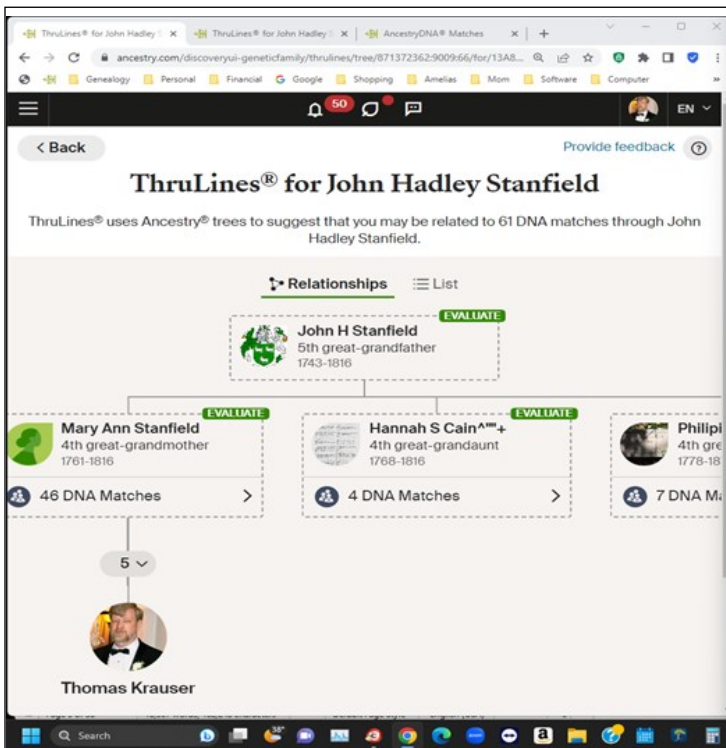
ThruLines® for John Hadley S × | ThruLines® for John Hadley S × | AncestryDNA® Matches ×

ancestry.com/discoveryui-geneticfamily/thrulines/tree/871372362:9009:66/for/13A8...

Genealogy | Personal | Financial | Google | Shopping | Amelias | Mom | Software | Computer

50

EN

< Back

Provide feedback

ThruLines® for John Hadley Stanfield

ThruLines® uses Ancestry® trees to suggest that you may be related to 61 DNA matches through John Hadley Stanfield.

Relationships | List

EVALUATE
John H Stanfield
5th great-grandfather
1743-1816

EVALUATE
Mary Ann Stanfield
4th great-grandmother
1761-1816
46 DNA Matches >

EVALUATE
Hannah S Cain^'''+
4th great-grandaunt
1768-1816
4 DNA Matches >

Philipi
4th gre
1778-18
7 DNA M

5

Thomas Krauser

Search